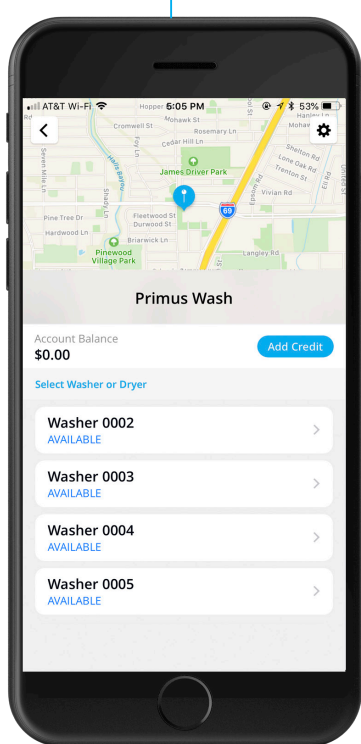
AT&T Wi-Fi Hopper 6:05 PM 53%

Mohawk St
Cromwell St
Rosemary Ln
Cedar Hill Ln
Mohaw
Seven Mile Ln
Foy Ln
Hills Bayou
James Driver Park
Shelton Rd
Lone Oak Rd
Trenton St
Shady Ln
Epsom Rd
Vivian Rd
Elli Rd
Pine Tree Dr
Fleetwood St
Durwood St
69
Hardwood Ln
Briarwick Ln
Pinewood Village Park
Langley Rd

Primus Wash

Account Balance
$0.00
Add Credit

Select Washer or Dryer

Washer 0002
AVAILABLE

Washer 0003
AVAILABLE

Washer 0004
AVAILABLE

Washer 0005
AVAILABLE